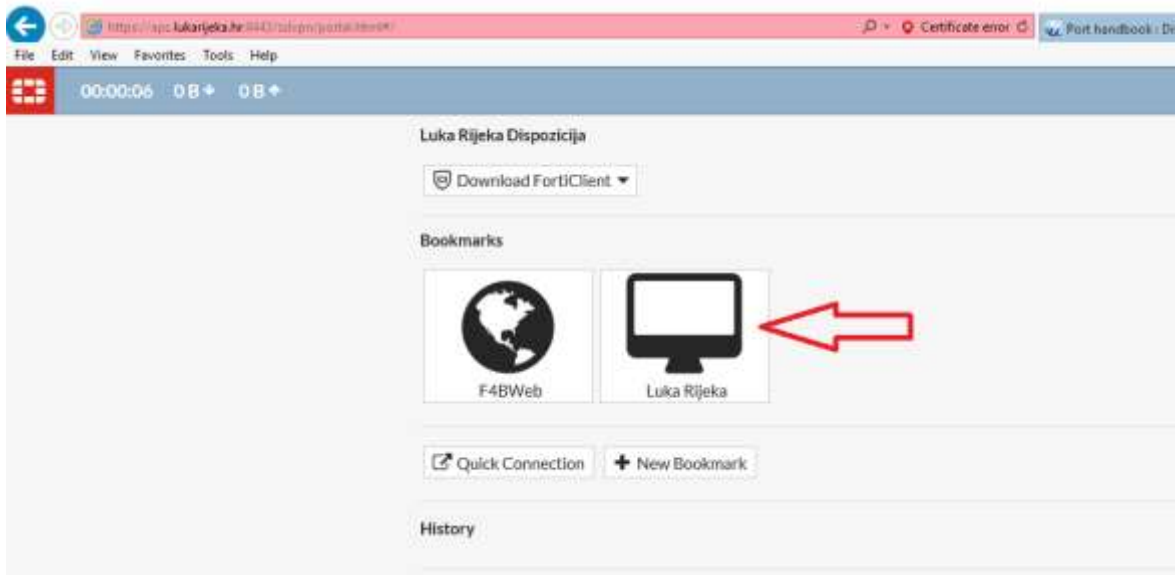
https://spc.lukarijeka.hr:8443/sslvpn/portal.html#/
Certificate error
Port handbook : D

File Edit View Favorites Tools Help

00:00:06 0 B ↓ 0 B ↑

Luka Rijeka Dispozicija

Download FortiClient ▾

Bookmarks

F4BWeb

Luka Rijeka

Quick Connection

New Bookmark

History